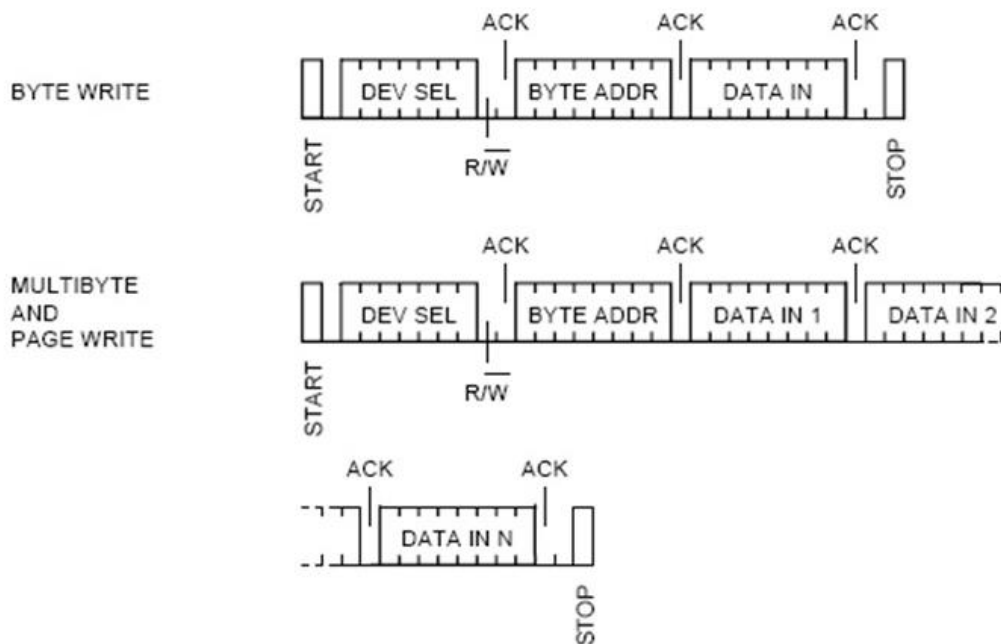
BYTE WRITE

ACK ACK ACK

START DEV SEL $R/\overline{W}$ BYTE ADDR DATA IN STOP

MULTIBYTE AND PAGE WRITE

ACK ACK ACK

START DEV SEL $R/\overline{W}$ BYTE ADDR DATA IN 1 DATA IN 2

ACK ACK

DATA IN N STOP